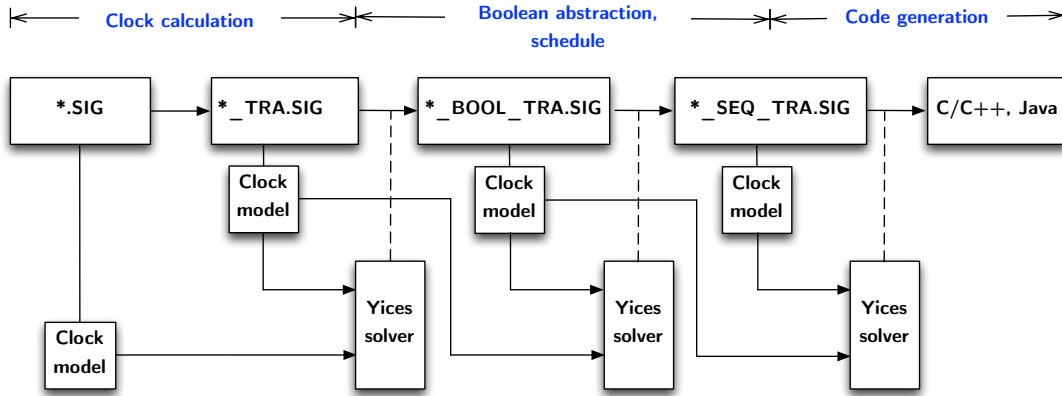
Clock calculation

Boolean abstraction, schedule

Code generation

*.SIG

*_TRA.SIG

*_BOOL_TRA.SIG

*_SEQ_TRA.SIG

C/C++, Java

Clock model

Clock model

Clock model

Clock model

Yices solver

Yices solver

Yices solver